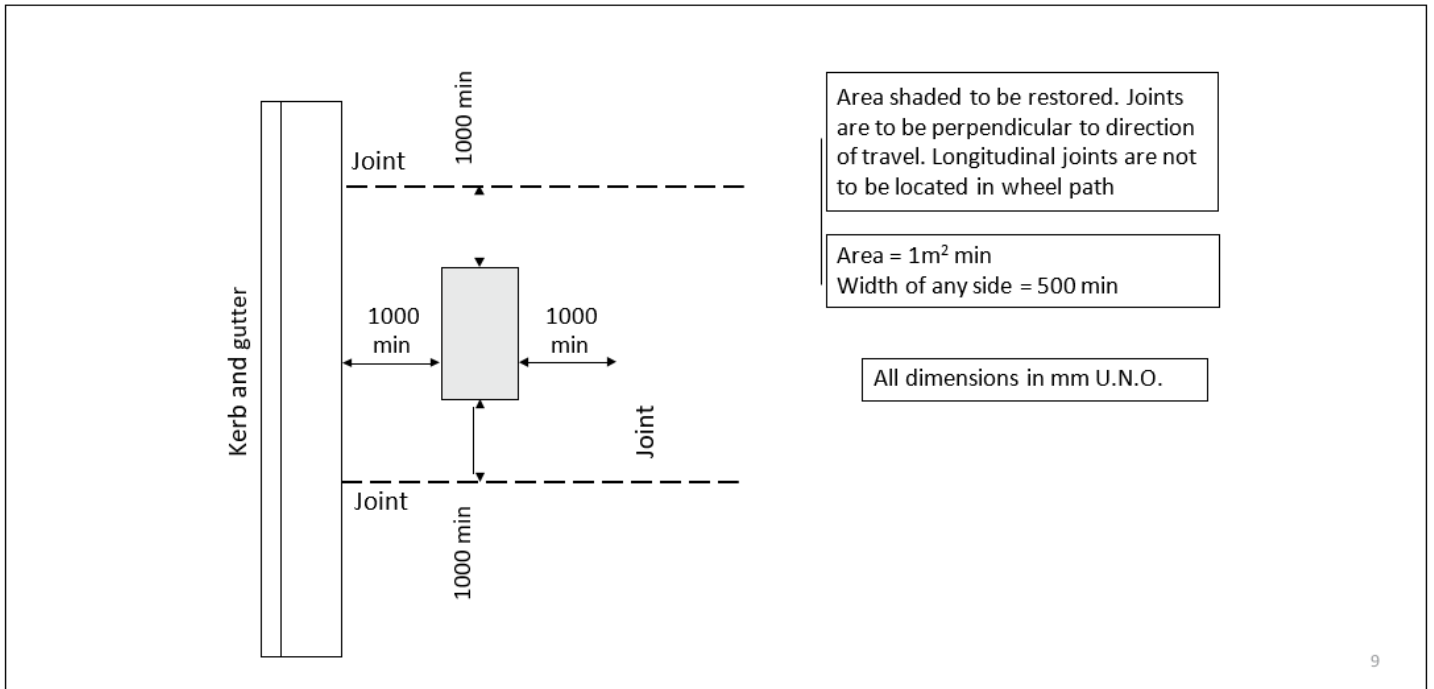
1000 min

Joint

Kerb and gutter

1000 min

1000 min

Joint

Joint

1000 min

Area shaded to be restored. Joints are to be perpendicular to direction of travel. Longitudinal joints are not to be located in wheel path

Area = $1m^2$ min
Width of any side = 500 min

All dimensions in mm U.N.O.

9